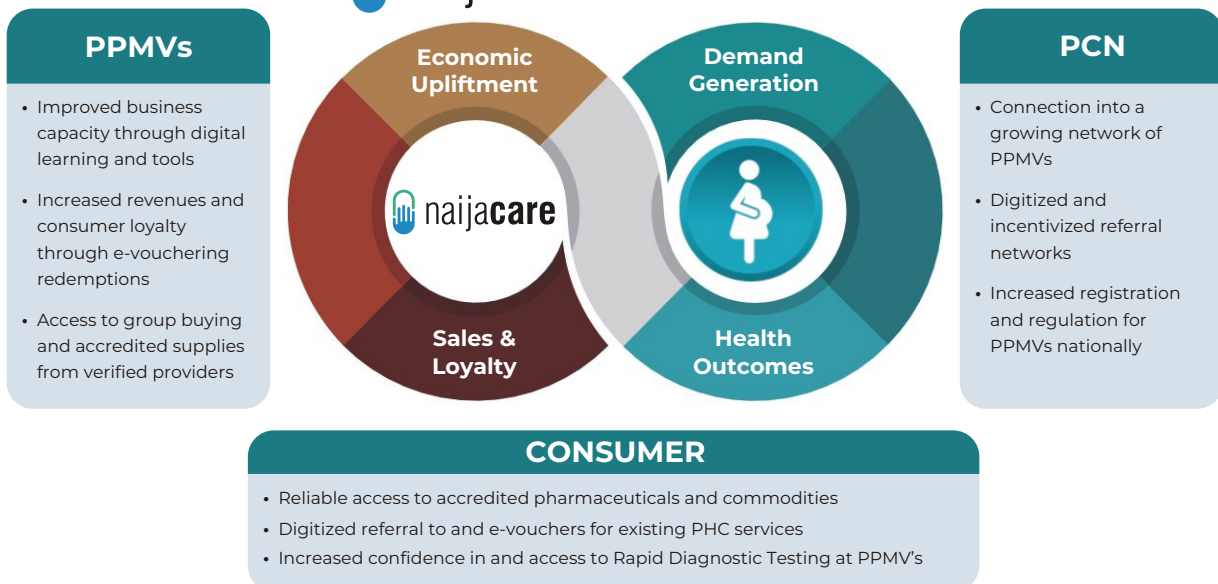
PPMVs

- Improved business capacity through digital learning and tools
- Increased revenues and consumer loyalty through e-vouchering redemptions
- Access to group buying and accredited supplies from verified providers

Economic Upliftment

Demand Generation

naijacare

Sales & Loyalty

Health Outcomes

PCN

- Connection into a growing network of PPMVs
- Digitized and incentivized referral networks
- Increased registration and regulation for PPMVs nationally

CONSUMER

- Reliable access to accredited pharmaceuticals and commodities
- Digitized referral to and e-vouchers for existing PHC services
- Increased confidence in and access to Rapid Diagnostic Testing at PPMV's